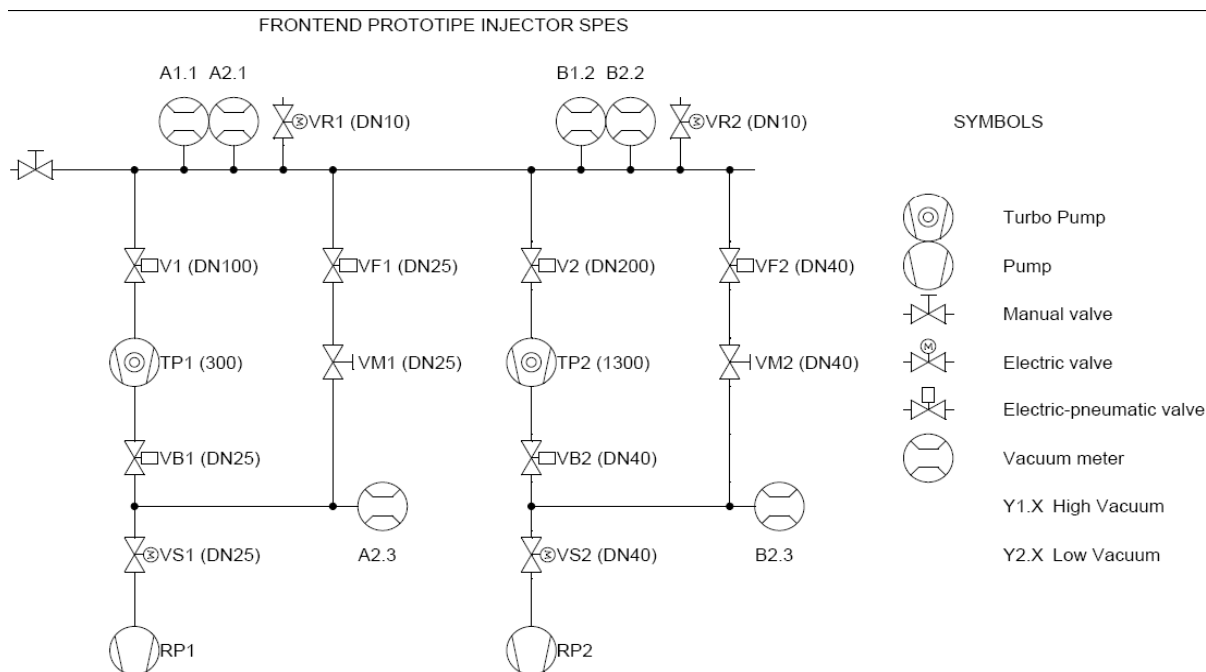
FRONTEND PROTOTIPE INJECTOR SPES

A1.1 A2.1

VR1 (DN10)

B1.2 B2.2

VR2 (DN10)

SYMBOLS

V1 (DN100)

VF1 (DN25)

V2 (DN200)

VF2 (DN40)

TP1 (300)

VM1 (DN25)

TP2 (1300)

VM2 (DN40)

VB1 (DN25)

VB2 (DN40)

A2.3

B2.3

VS1 (DN25)

VS2 (DN40)

RP1

RP2

Turbo Pump

Pump

Manual valve

M

Electric valve

Electric-pneumatic valve

Vacuum meter

Y1.X High Vacuum

Y2.X Low Vacuum